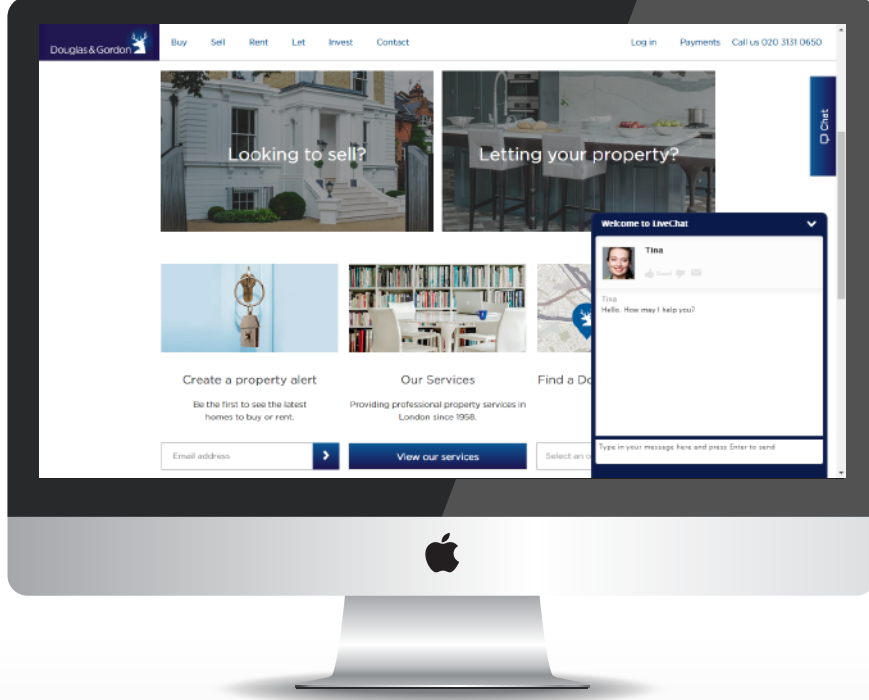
Douglas&Gordon

Buy Sell Rent Let Invest Contact

Log in Payments Call us 020 3131 0650

Chat

Looking to sell?

Letting your property?

Welcome to LiveChat

Tina

Good

Tina
Hello. How may I help you?

Type in your message here and press Enter to send

Create a property alert

Be the first to see the latest homes to buy or rent.

Email address

Our Services

Providing professional property services in London since 1958.

View our services

Find a Do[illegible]

Select an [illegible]